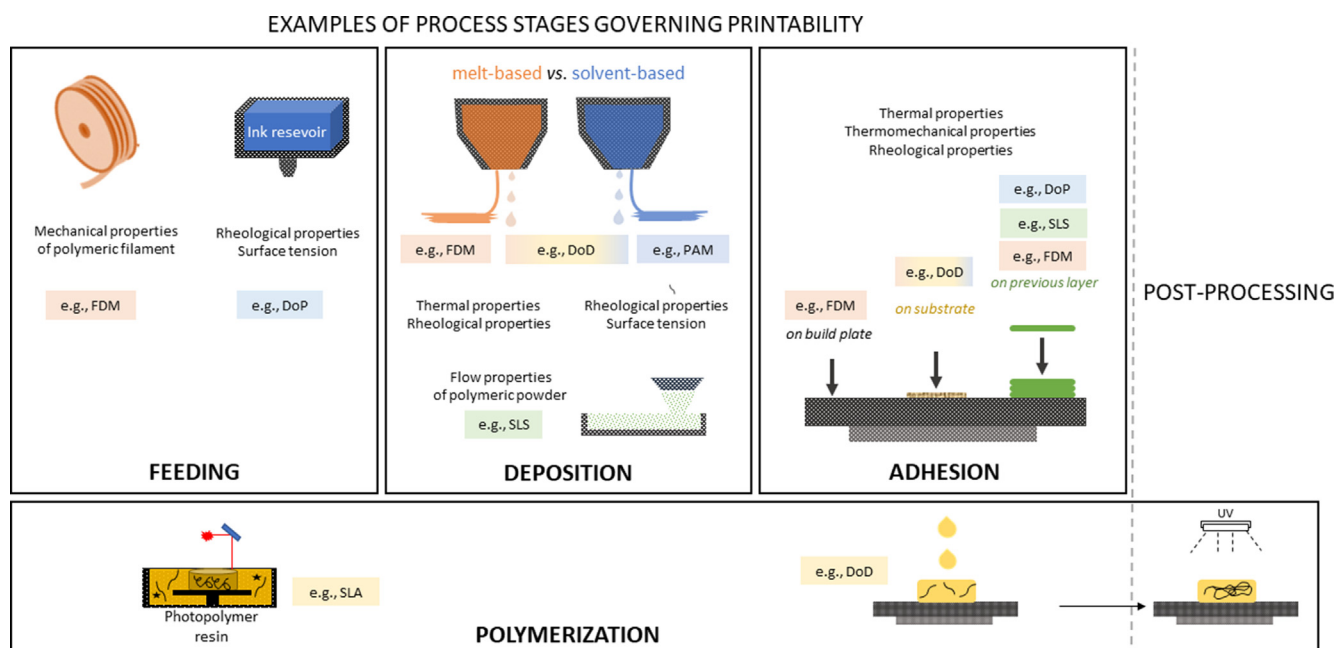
EXAMPLES OF PROCESS STAGES GOVERNING PRINTABILITY

Ink resevoir

Mechanical properties of polymeric filament

Rheological properties Surface tension

e.g., FDM

e.g., DoP

FEEDING

melt-based vs. solvent-based

e.g., FDM

e.g., DoD

e.g., PAM

Thermal properties Rheological properties

Rheological properties Surface tension

Flow properties of polymeric powder

e.g., SLS

DEPOSITION

Thermal properties Thermomechanical properties Rheological properties

e.g., DoP

e.g., SLS

e.g., FDM

on previous layer

e.g., DoD

on substrate

e.g., FDM

on build plate

ADHESION

POST-PROCESSING

Photopolymer resin

e.g., SLA

POLYMERIZATION

e.g., DoD

UV